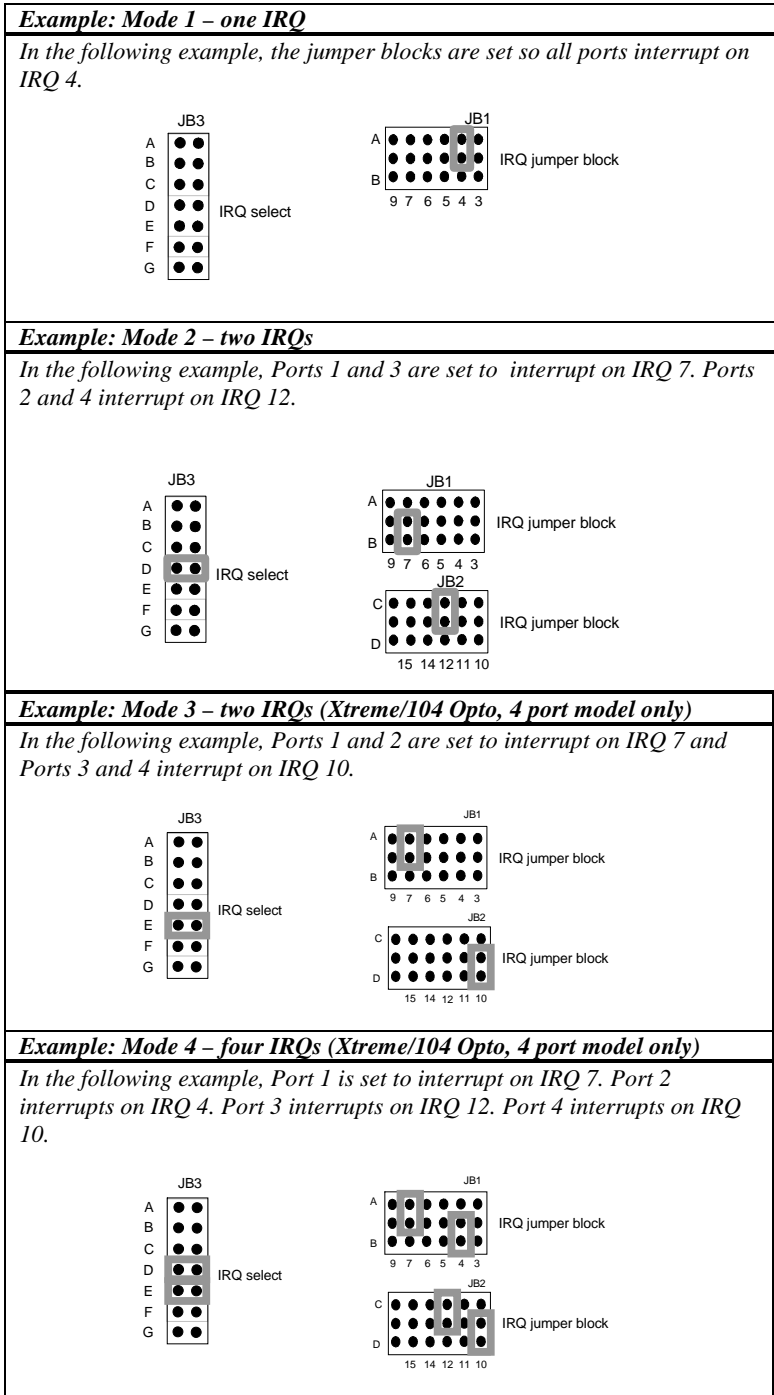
***Example: Mode 1 – one IRQ***

*In the following example, the jumper blocks are set so all ports interrupt on IRQ 4.*

JB3
A
B
C
D
E
F
G
IRQ select

JB1
A
B
9 7 6 5 4 3
IRQ jumper block

***Example: Mode 2 – two IRQs***

*In the following example, Ports 1 and 3 are set to interrupt on IRQ 7. Ports 2 and 4 interrupt on IRQ 12.*

JB3
A
B
C
D
E
F
G
IRQ select

JB1
A
B
9 7 6 5 4 3
IRQ jumper block

JB2
C
D
15 14 12 11 10
IRQ jumper block

***Example: Mode 3 – two IRQs (Xtreme/104 Opto, 4 port model only)***

*In the following example, Ports 1 and 2 are set to interrupt on IRQ 7 and Ports 3 and 4 interrupt on IRQ 10.*

JB3
A
B
C
D
E
F
G
IRQ select

JB1
A
B
9 7 6 5 4 3
IRQ jumper block

JB2
C
D
15 14 12 11 10
IRQ jumper block

***Example: Mode 4 – four IRQs (Xtreme/104 Opto, 4 port model only)***

*In the following example, Port 1 is set to interrupt on IRQ 7. Port 2 interrupts on IRQ 4. Port 3 interrupts on IRQ 12. Port 4 interrupts on IRQ 10.*

JB3
A
B
C
D
E
F
G
IRQ select

JB1
A
B
9 7 6 5 4 3
IRQ jumper block

JB2
C
D
15 14 12 11 10
IRQ jumper block